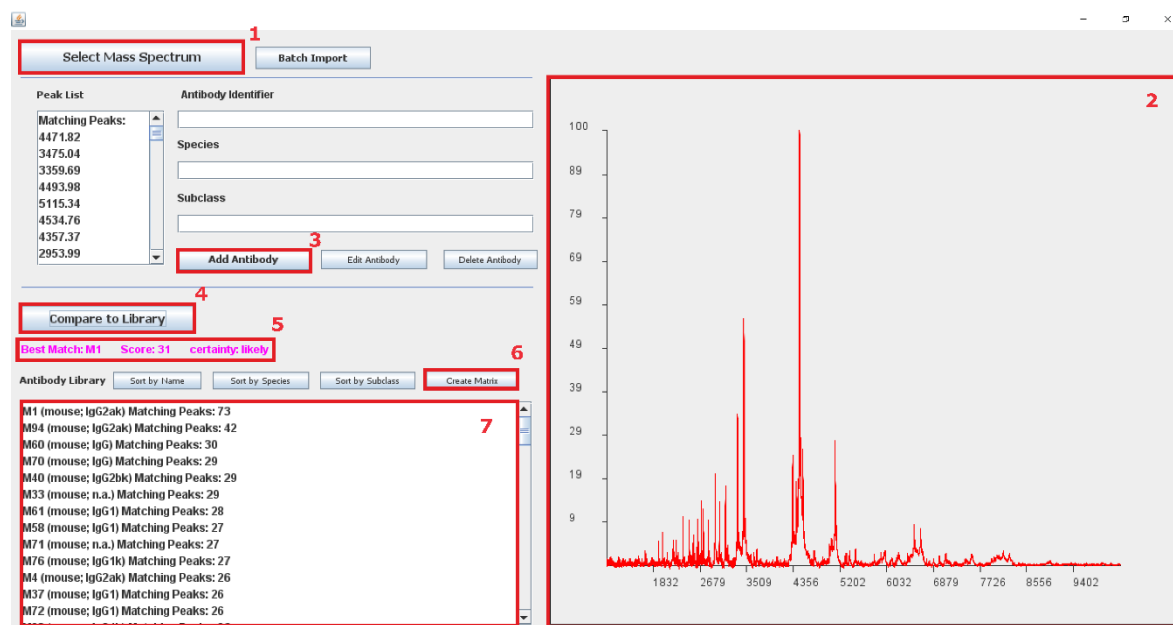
Select Mass Spectrum
1
Batch Import

Peak List
Matching Peaks:
4471.82
3475.04
3359.69
4493.98
5115.34
4534.76
4357.37
2953.99

Antibody Identifier

Species

Subclass

3
Add Antibody
Edit Antibody
Delete Antibody

4
Compare to Library
5
Best Match: M1 Score: 31 certainty: likely
6
Antibody Library
Sort by Name
Sort by Species
Sort by Subclass
Create Matrix

7
M1 (mouse; IgG2ak) Matching Peaks: 73
M94 (mouse; IgG2ak) Matching Peaks: 42
M60 (mouse; IgG) Matching Peaks: 30
M70 (mouse; IgG) Matching Peaks: 29
M40 (mouse; IgG2bk) Matching Peaks: 29
M33 (mouse; n.a.) Matching Peaks: 29
M61 (mouse; IgG1) Matching Peaks: 28
M58 (mouse; IgG1) Matching Peaks: 27
M71 (mouse; n.a.) Matching Peaks: 27
M76 (mouse; IgG1k) Matching Peaks: 27
M4 (mouse; IgG2ak) Matching Peaks: 26
M37 (mouse; IgG1) Matching Peaks: 26
M72 (mouse; IgG1) Matching Peaks: 26
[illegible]

2
100
89
79
69
59
49
39
29
19
9
1832
2679
3509
4356
5202
6032
6879
7726
8556
9402